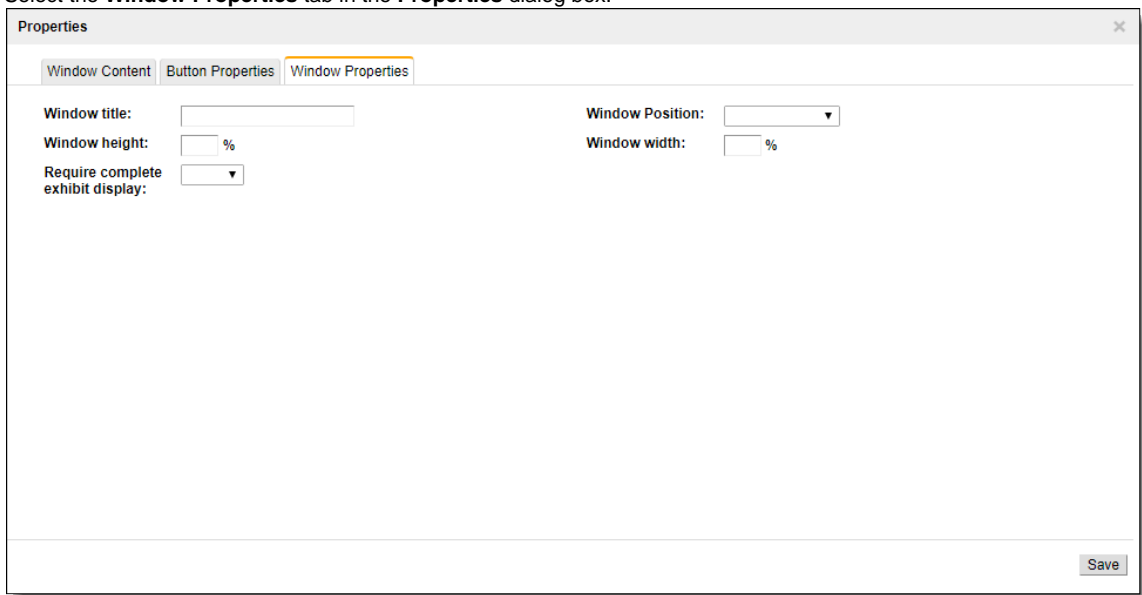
Select the **Window Properties** tab in the **Properties** dialog box.

Properties

×

Window Content | Button Properties | Window Properties

Window title:

Window Position: ▼

Window height: %

Window width: %

Require complete exhibit display: ▼

Save